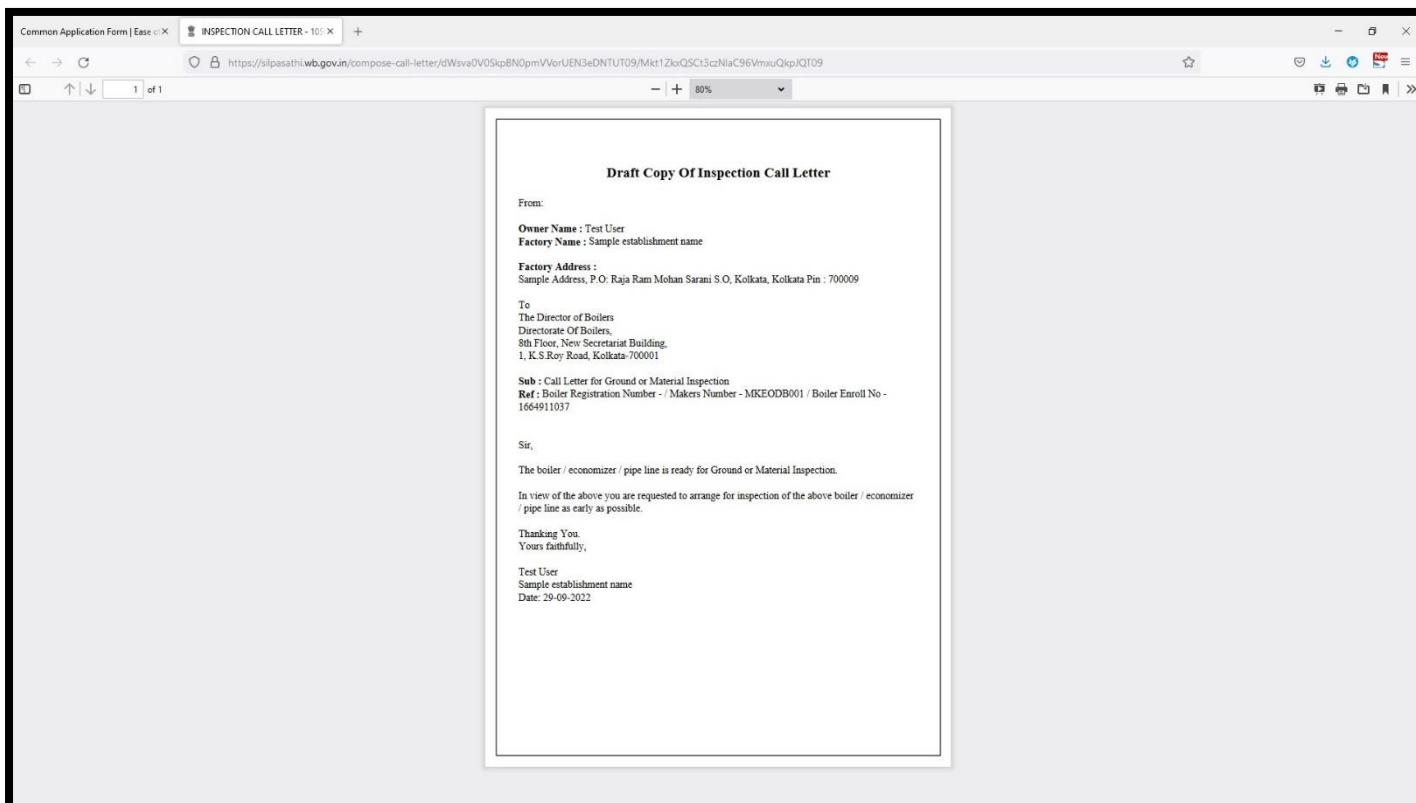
Common Application Form | Ease o ×
INSPECTION CALL LETTER - 10 ×
+

https://silpasathi.wb.gov.in/compose-call-letter/dWsva0V0SkpBN0pmVVorUEN3eDNTUT09/Mkt1ZkxQSCt3czNlaC96VmxuQkpJQT09

1 of 1

80%

New

Draft Copy Of Inspection Call Letter

From:

**Owner Name :** Test User
**Factory Name :** Sample establishment name

**Factory Address :**
Sample Address, P.O: Raja Ram Mohan Sarani S.O, Kolkata, Kolkata Pin : 700009

To
The Director of Boilers
Directorate Of Boilers,
8th Floor, New Secretariat Building,
1, K.S.Roy Road, Kolkata-700001

**Sub :** Call Letter for Ground or Material Inspection
**Ref :** Boiler Registration Number - / Makers Number - MKEODB001 / Boiler Enroll No - 1664911037

Sir,

The boiler / economizer / pipe line is ready for Ground or Material Inspection.

In view of the above you are requested to arrange for inspection of the above boiler / economizer / pipe line as early as possible.

Thanking You.
Yours faithfully,

Test User
Sample establishment name
Date: 29-09-2022